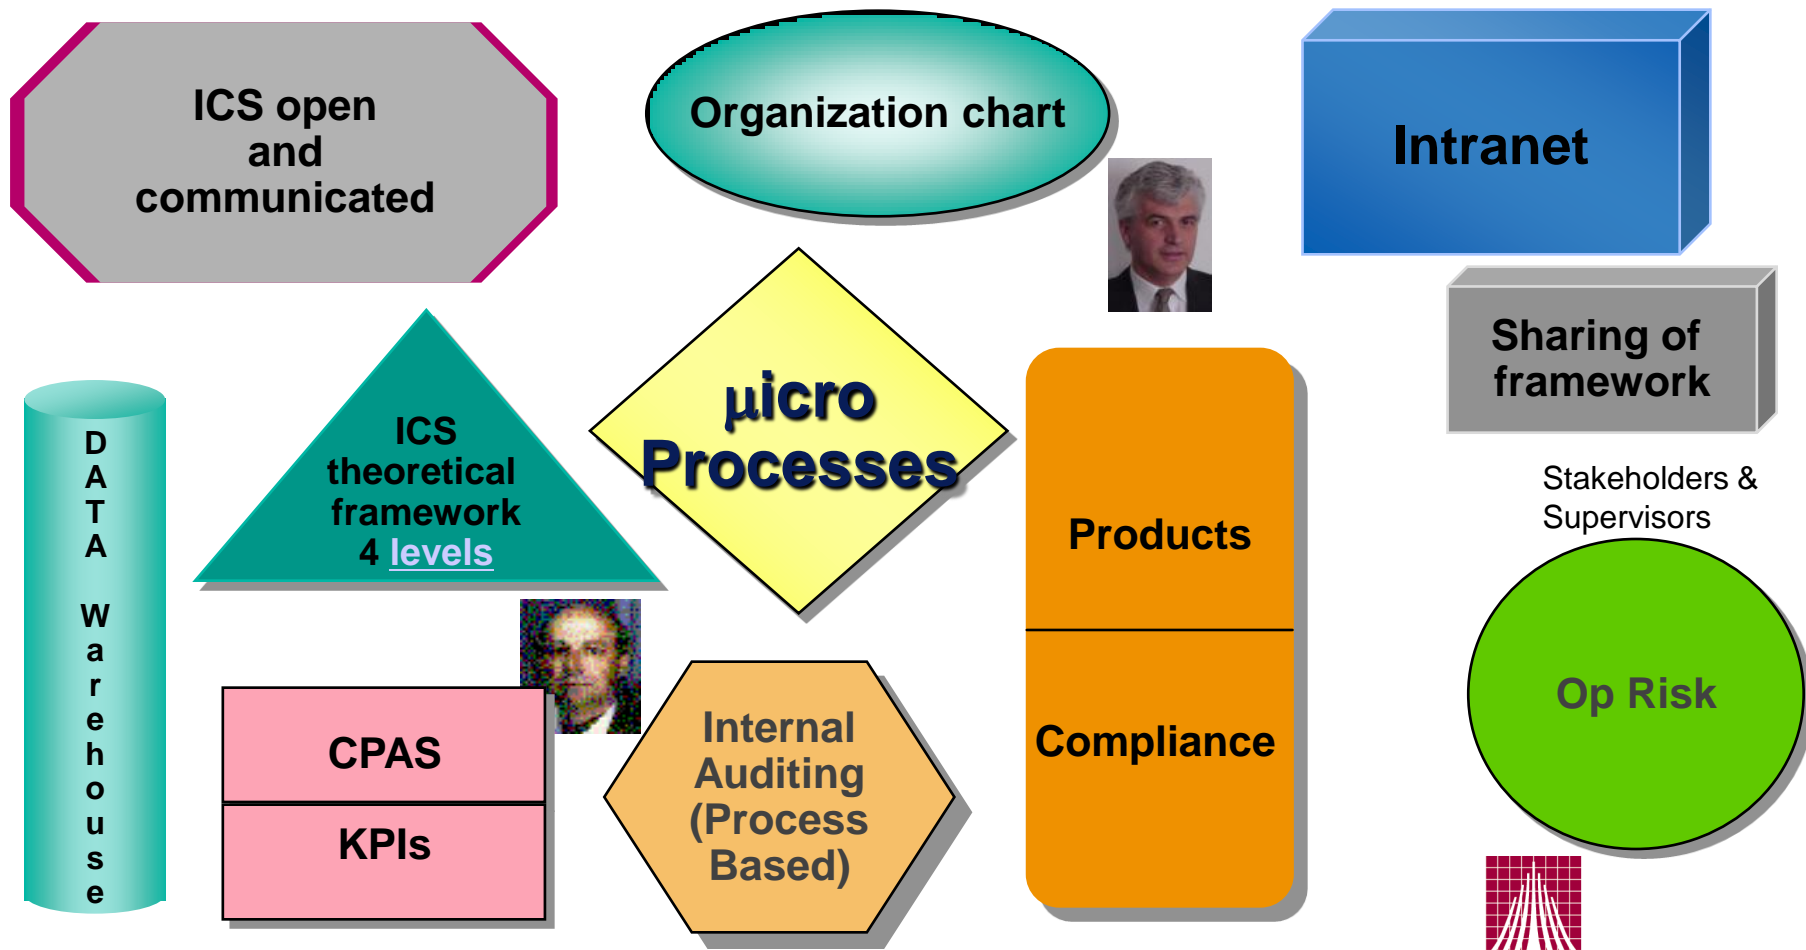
ICS open and communicated

Organization chart

Intranet

Sharing of framework

DATA Warehouse

ICS theoretical framework 4 levels

μicro Processes

Products

Compliance

Stakeholders & Supervisors

Op Risk

CPAS

KPIs

Internal Auditing (Process Based)